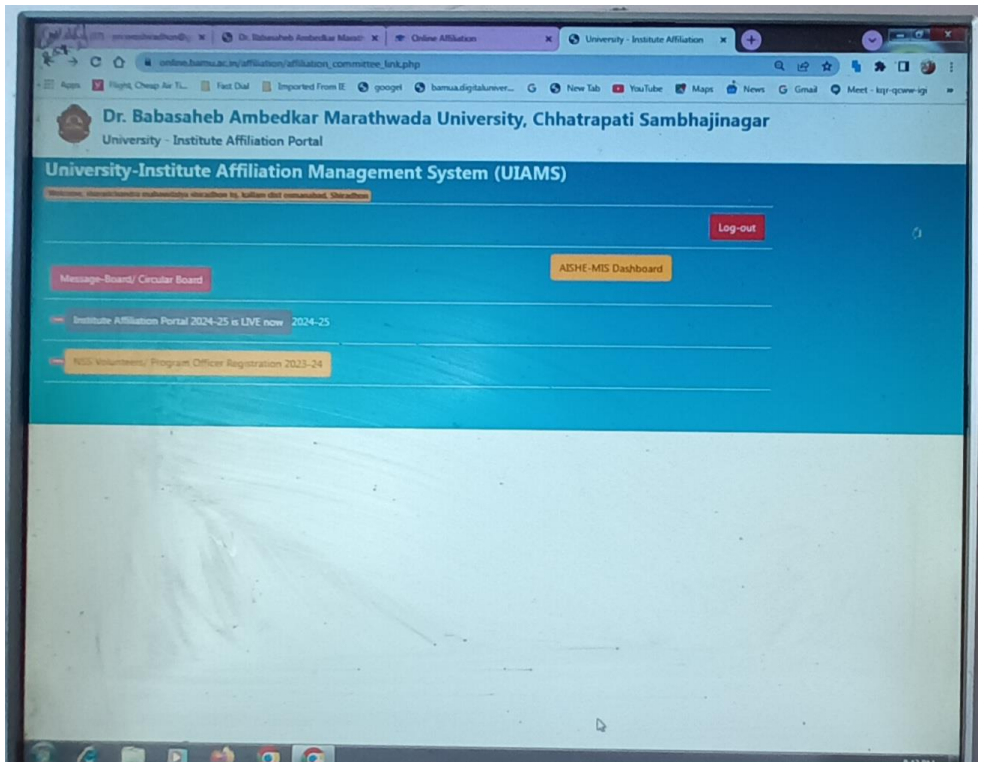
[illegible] | Dr. Babasaheb Ambedkar Marath | Online Affiliation | University - Institute Affiliation

online.bamu.ac.in/affiliation/affiliation_committee_link.php

Apps | Flight, Cheap Air Ti... | Fast Dial | Imported From IE | googel | bamua.digitaluniver... | New Tab | YouTube | Maps | News | Gmail | Meet - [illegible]

Dr. Babasaheb Ambedkar Marathwada University, Chhatrapati Sambhajinagar
University - Institute Affiliation Portal

University-Institute Affiliation Management System (UIAMS)

Welcome, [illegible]

Log-out

Message-Board/ Circular Board

AISHE-MIS Dashboard

Institute Affiliation Portal 2024-25 is LIVE now 2024-25

NSS Volunteers/ Program Officer Registration 2023-24